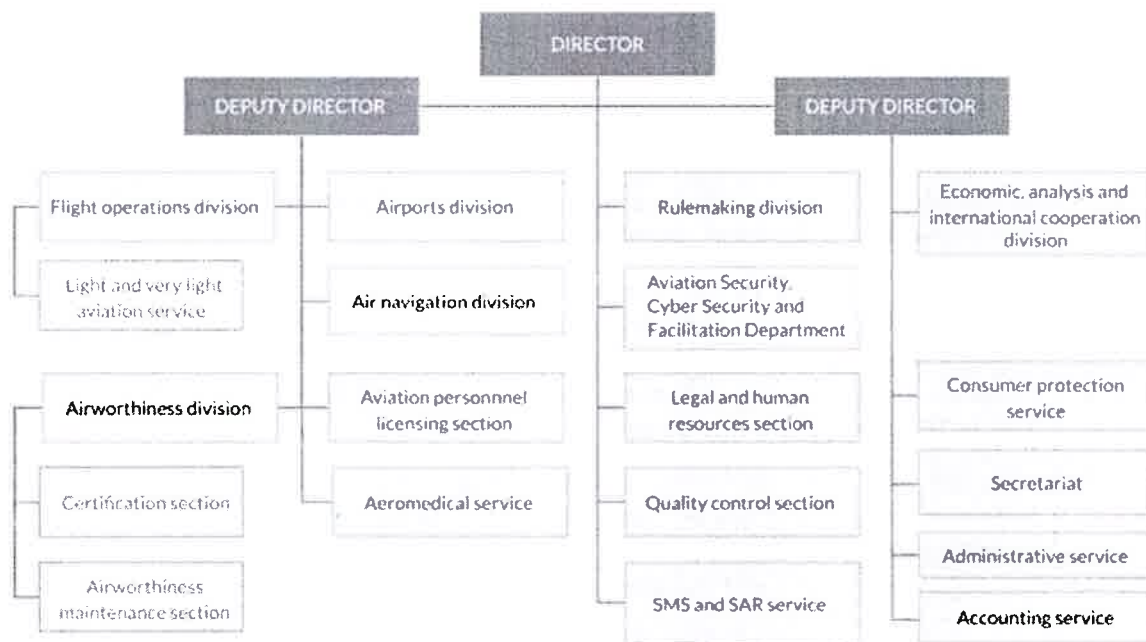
DIRECTOR

DEPUTY DIRECTOR

DEPUTY DIRECTOR

Flight operations division

Light and very light aviation service

Airworthiness division

Certification section

Airworthiness maintenance section

Airports division

Air navigation division

Aviation personnnel licensing section

Aeromedical service

Rulemaking division

Aviation Security, Cyber Security and Facilitation Department

Legal and human resources section

Quality control section

SMS and SAR service

Economic, analysis and international cooperation division

Consumer protection service

Secretariat

Administrative service

Accounting service